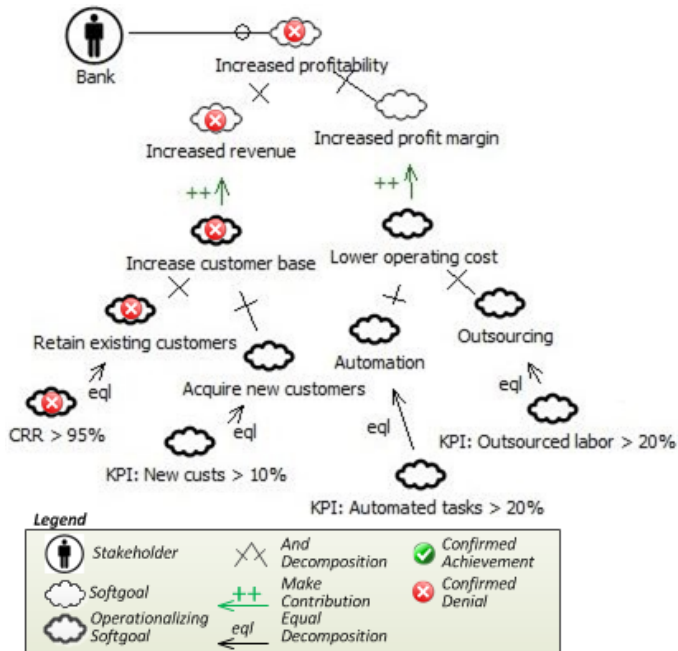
Bank

Increased profitability

Increased revenue

Increased profit margin

++

++

Increase customer base

Lower operating cost

Retain existing customers

Outsourcing

Automation

eql

Acquire new customers

eql

CRR > 95%

eql

eql

KPI: Outsourced labor > 20%

KPI: New custs > 10%

KPI: Automated tasks > 20%

Legend

Stakeholder

And Decomposition

Confirmed Achievement

Softgoal

++

Make Contribution

Confirmed Denial

Operationalizing Softgoal

eql

Equal Decomposition